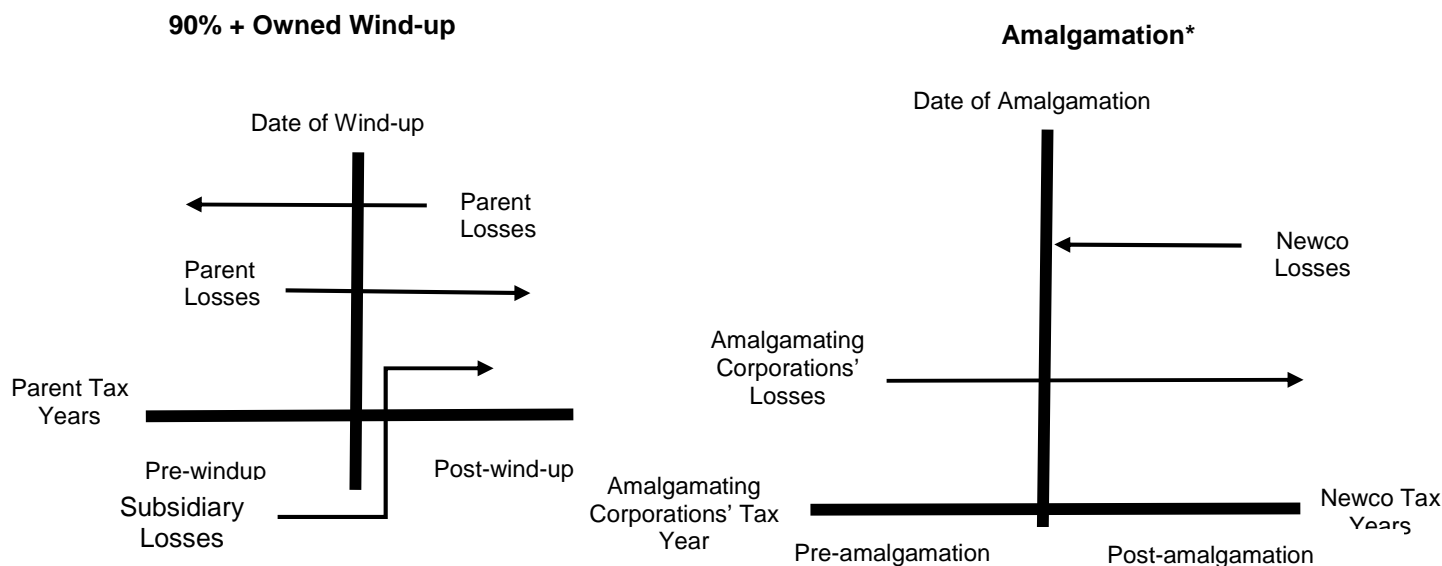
90% + Owned Wind-up

Date of Wind-up

Parent Losses

Parent Losses

Parent Tax Years

Pre-windup

Post-wind-up

Subsidiary Losses

Amalgamation*

Date of Amalgamation

Newco Losses

Amalgamating Corporations' Losses

Amalgamating Corporations' Tax Year

Newco Tax Years

Pre-amalgamation

Post-amalgamation